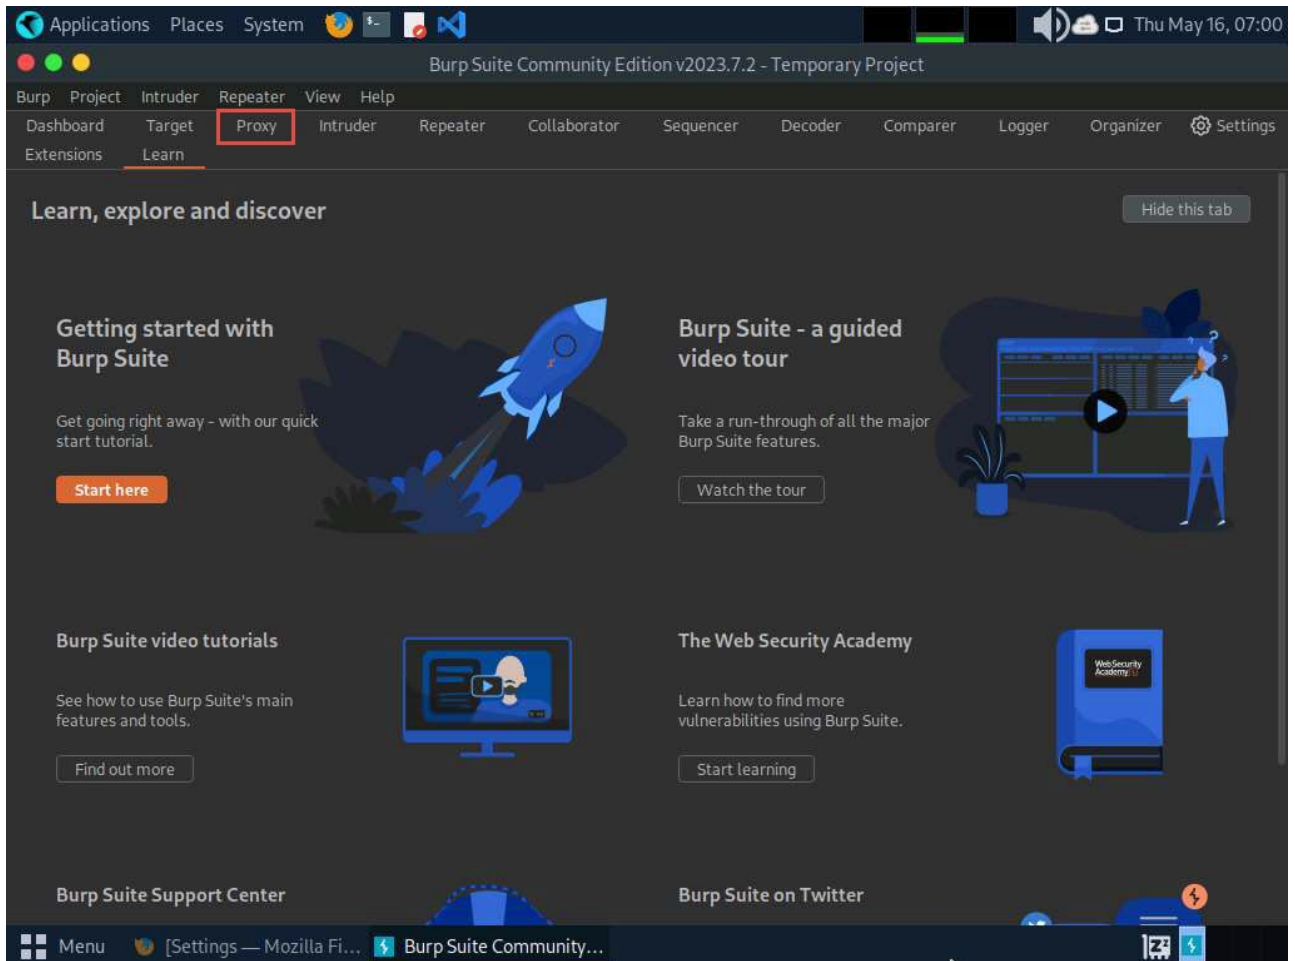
Applications Places System

Thu May 16, 07:00

Burp Suite Community Edition v2023.7.2 - Temporary Project

Burp Project Intruder Repeater View Help

Dashboard Target Proxy Intruder Repeater Collaborator Sequencer Decoder Comparer Logger Organizer Settings

Extensions Learn

Learn, explore and discover

Hide this tab

Getting started with Burp Suite

Get going right away - with our quick start tutorial.

Start here

Burp Suite - a guided video tour

Take a run-through of all the major Burp Suite features.

Watch the tour

Burp Suite video tutorials

See how to use Burp Suite's main features and tools.

Find out more

The Web Security Academy

WebSecurity Academy

Learn how to find more vulnerabilities using Burp Suite.

Start learning

Burp Suite Support Center

Burp Suite on Twitter

Menu [Settings — Mozilla Fi... Burp Suite Community...